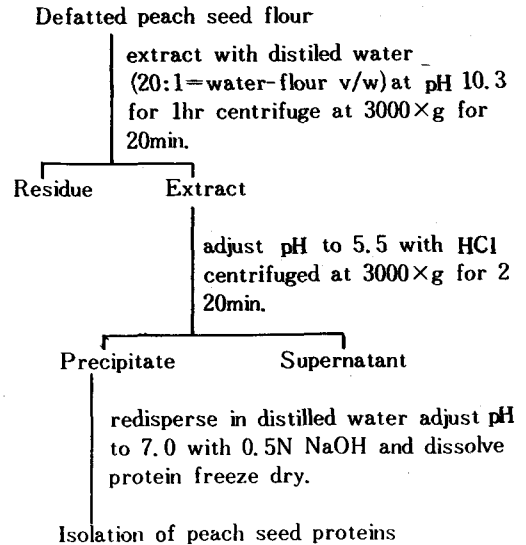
Defatted peach seed flour

extract with distiled water (20:1=water-flour v/w) at pH 10.3 for 1hr centrifuge at 3000×g for 20min.

Residue

Extract

adjust pH to 5.5 with HCl centrifuged at 3000×g for 2 20min.

Precipitate

Supernatant

redisperse in distilled water adjust pH to 7.0 with 0.5N NaOH and dissolve protein freeze dry.

Isolation of peach seed proteins